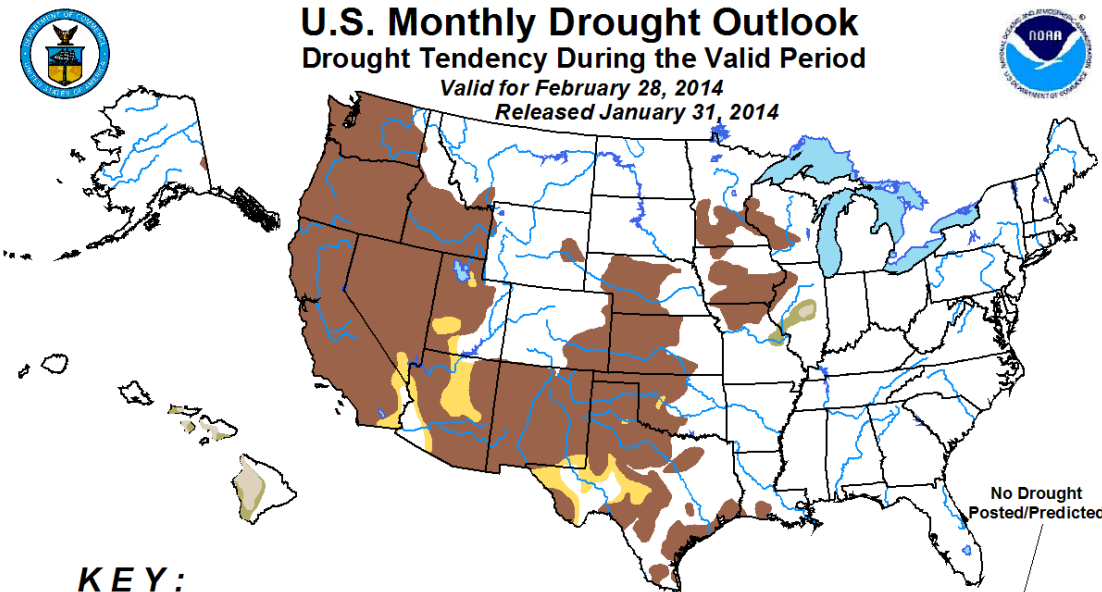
U.S. Monthly Drought Outlook
Drought Tendency During the Valid Period
Valid for February 28, 2014
Released January 31, 2014

DEPARTMENT OF COMMERCE UNITED STATES OF AMERICA

NOAA
NATIONAL OCEANIC AND ATMOSPHERIC ADMINISTRATION
U.S. DEPARTMENT OF COMMERCE

No Drought Posted/Predicted

KEY: